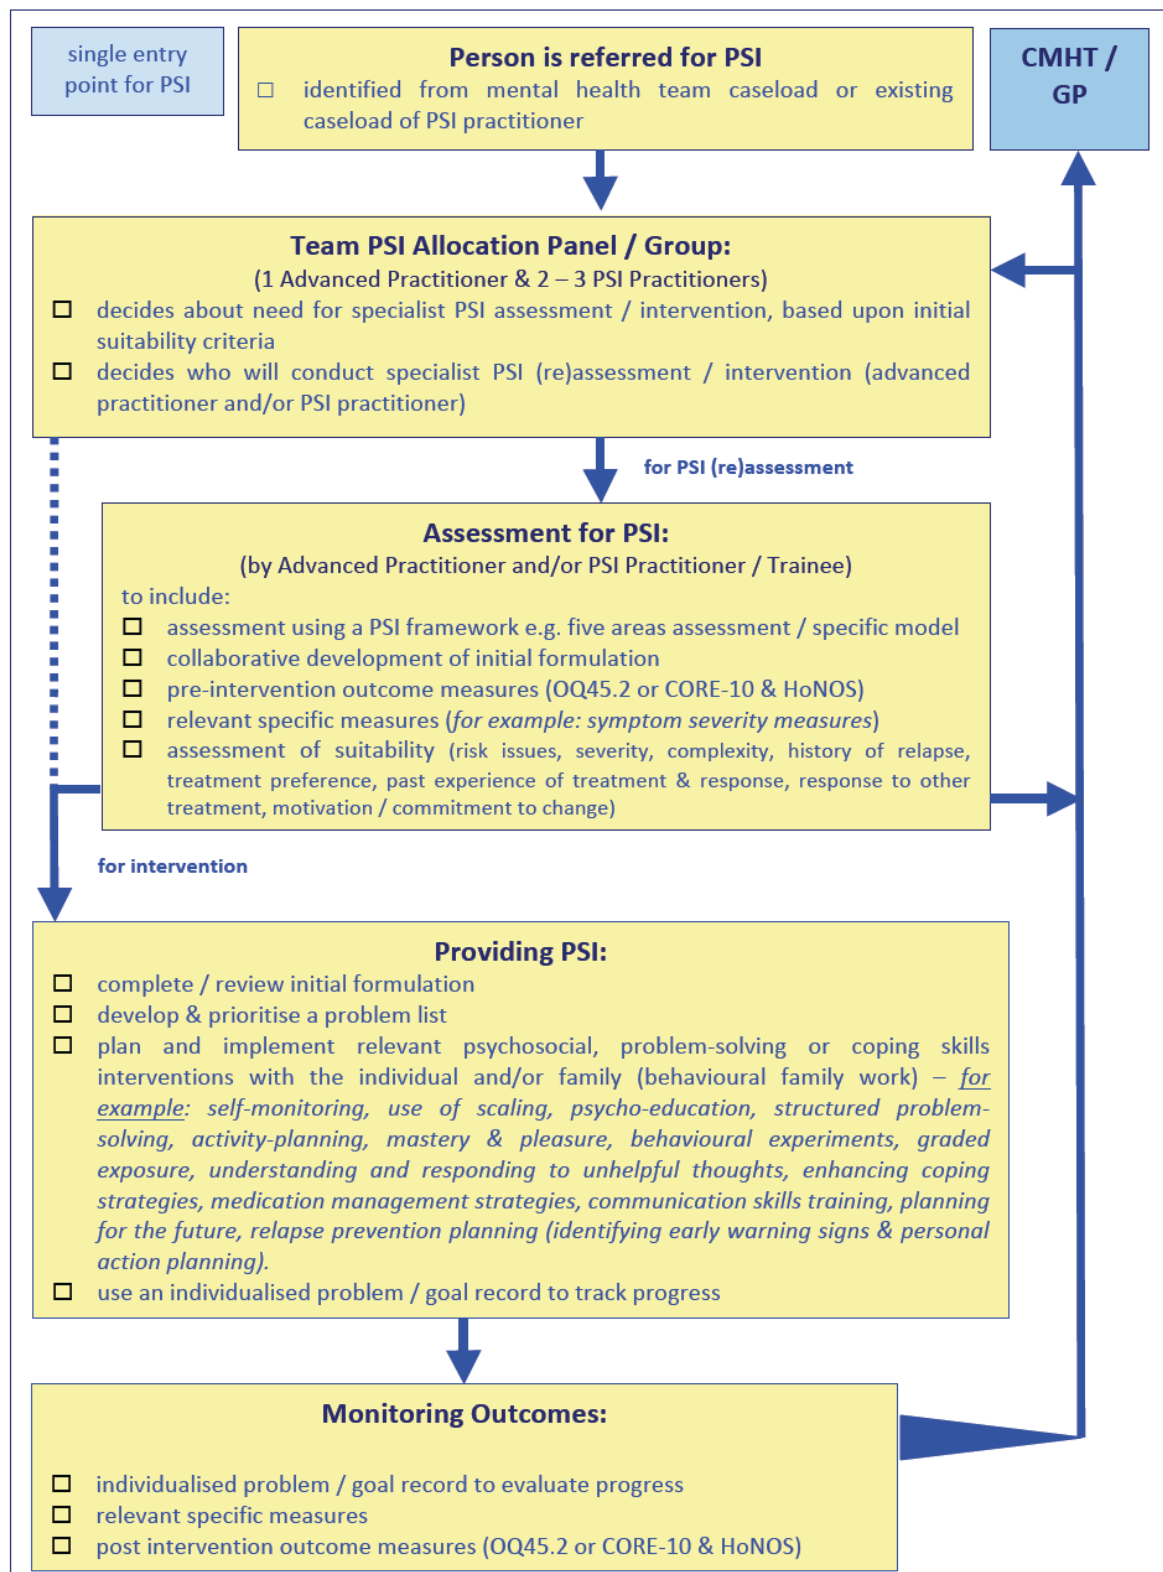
single entry point for PSI

Person is referred for PSI
☐ identified from mental health team caseload or existing caseload of PSI practitioner

CMHT / GP

Team PSI Allocation Panel / Group:
(1 Advanced Practitioner & 2 – 3 PSI Practitioners)
☐ decides about need for specialist PSI assessment / intervention, based upon initial suitability criteria
☐ decides who will conduct specialist PSI (re)assessment / intervention (advanced practitioner and/or PSI practitioner)

for PSI (re)assessment

Assessment for PSI:
(by Advanced Practitioner and/or PSI Practitioner / Trainee)
to include:
☐ assessment using a PSI framework e.g. five areas assessment / specific model
☐ collaborative development of initial formulation
☐ pre-intervention outcome measures (OQ45.2 or CORE-10 & HoNOS)
☐ relevant specific measures (*for example: symptom severity measures*)
☐ assessment of suitability (risk issues, severity, complexity, history of relapse, treatment preference, past experience of treatment & response, response to other treatment, motivation / commitment to change)

for intervention

Providing PSI:
☐ complete / review initial formulation
☐ develop & prioritise a problem list
☐ plan and implement relevant psychosocial, problem-solving or coping skills interventions with the individual and/or family (behavioural family work) – *for example: self-monitoring, use of scaling, psycho-education, structured problem-solving, activity-planning, mastery & pleasure, behavioural experiments, graded exposure, understanding and responding to unhelpful thoughts, enhancing coping strategies, medication management strategies, communication skills training, planning for the future, relapse prevention planning (identifying early warning signs & personal action planning).*
☐ use an individualised problem / goal record to track progress

Monitoring Outcomes:
☐ individualised problem / goal record to evaluate progress
☐ relevant specific measures
☐ post intervention outcome measures (OQ45.2 or CORE-10 & HoNOS)